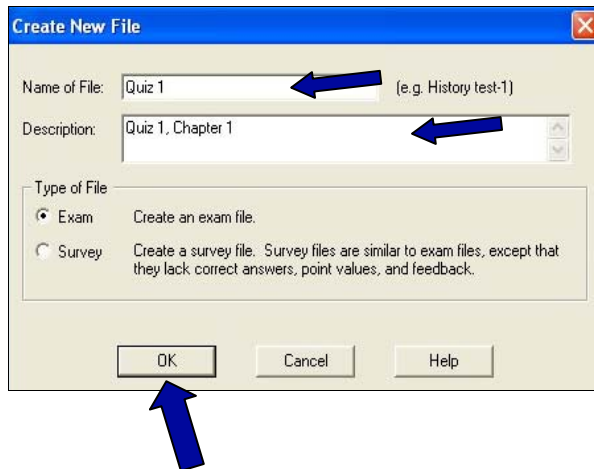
Create New File

Name of File: Quiz 1 (e.g. History test-1)

Description: Quiz 1, Chapter 1

Type of File

Exam Create an exam file.

Survey Create a survey file. Survey files are similar to exam files, except that they lack correct answers, point values, and feedback.

OK Cancel Help